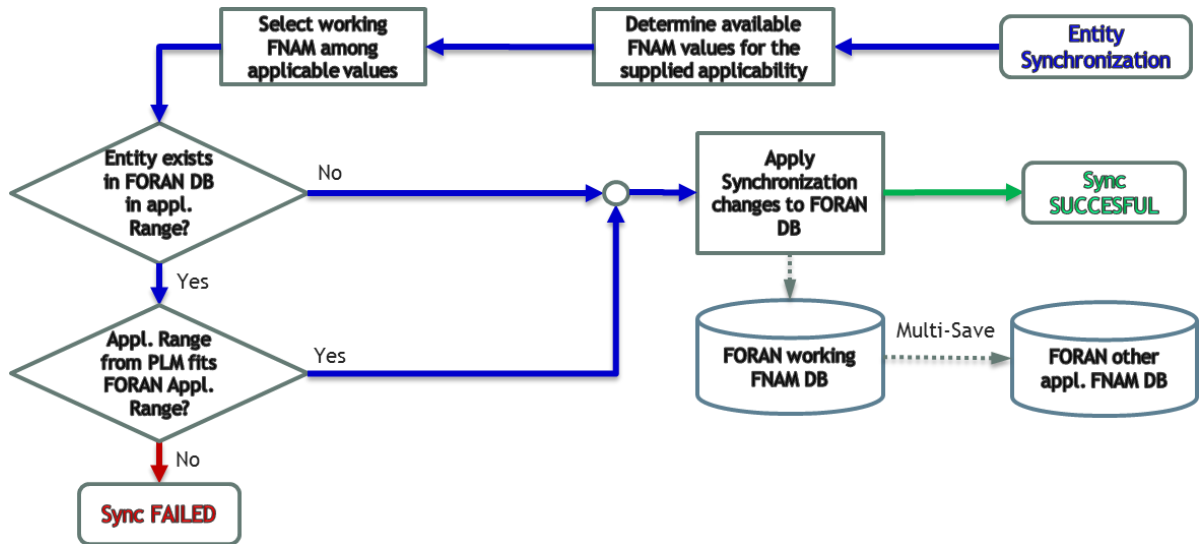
Entity Synchronization

Determine available FNAM values for the supplied applicability

Select working FNAM among applicable values

Entity exists in FORAN DB in appl. Range?

No

Apply Synchronization changes to FORAN DB

Sync SUCCESFUL

Yes

Appl. Range from PLM fits FORAN Appl. Range?

Yes

FORAN working FNAM DB

Multi-Save

FORAN other appl. FNAM DB

No

Sync FAILED